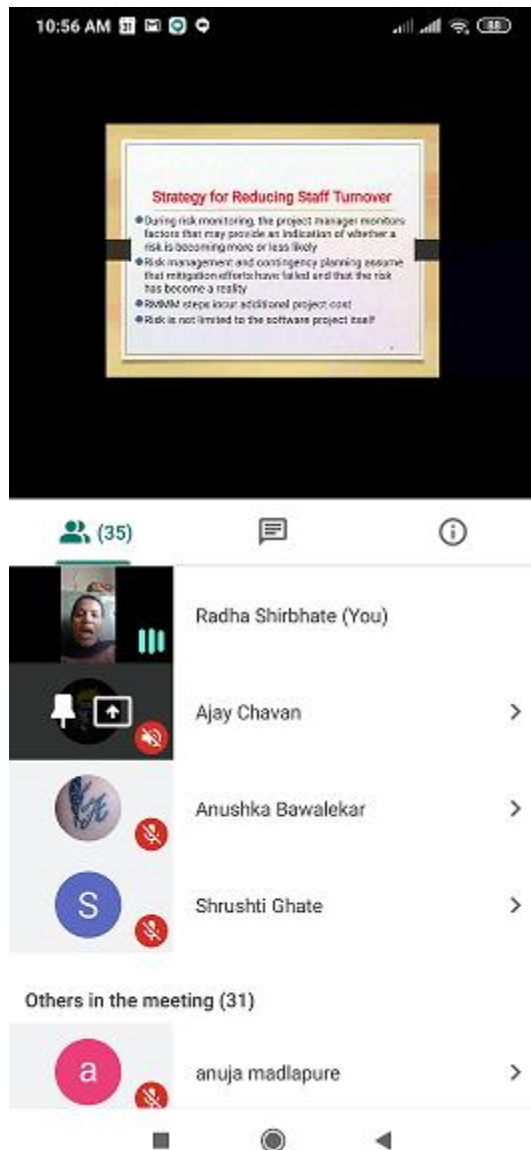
10:56 AM 31 88

Strategy for Reducing Staff Turnover

During risk monitoring, the project manager monitors factors that may provide an indication of whether a risk is becoming more or less likely

Risk management and contingency planning assume that mitigation efforts have failed and that the risk has become a reality

RMMM steps incur additional project cost

Risk is not limited to the software project itself

(35)

Radha Shirbhate (You)

Ajay Chavan

Anushka Bawalekar

S

Shrushti Ghate

Others in the meeting (31)

a

anuja madlapure